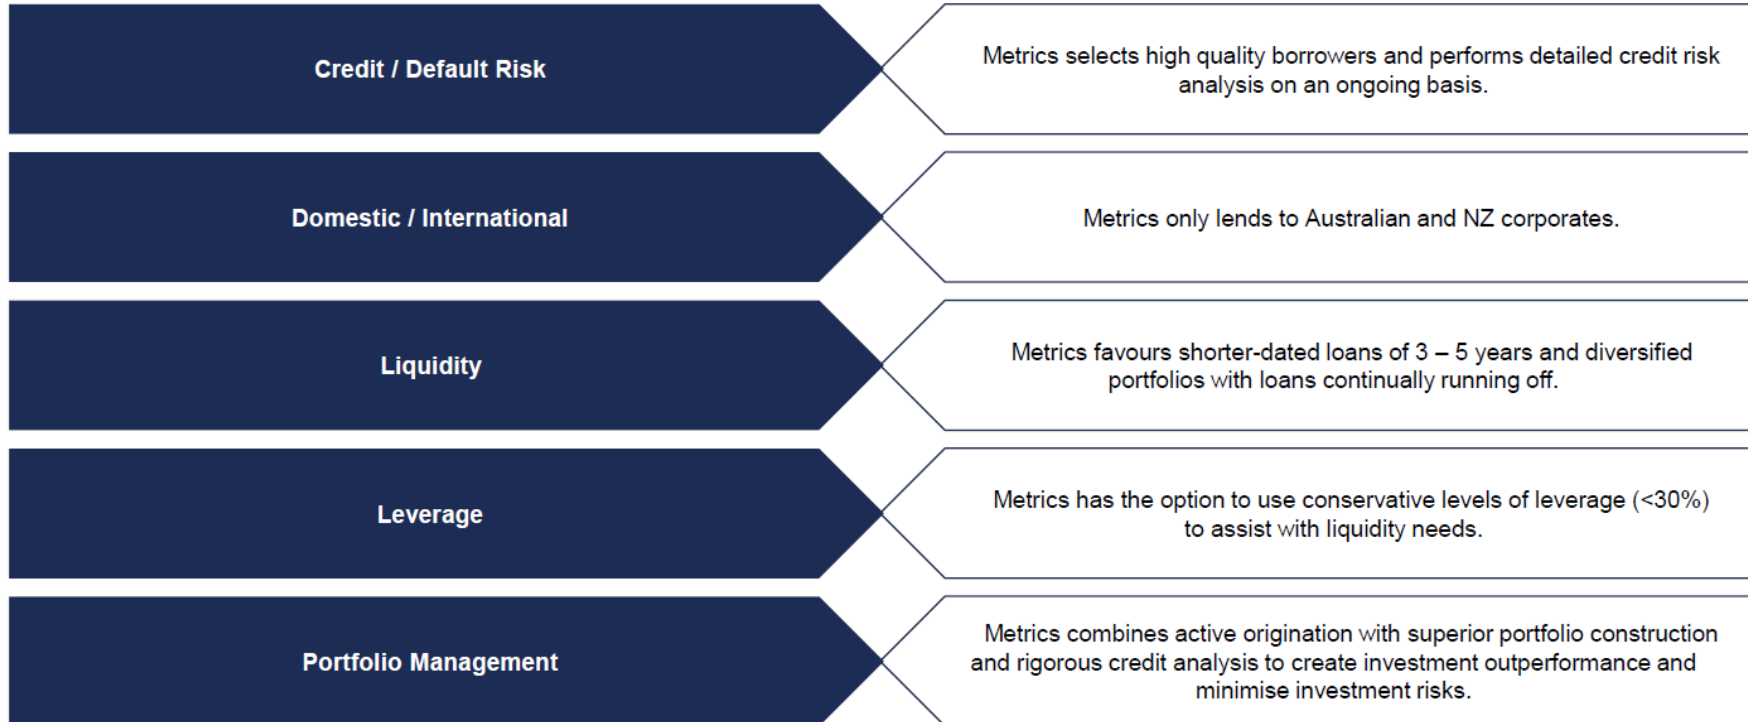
Credit / Default Risk

Metrics selects high quality borrowers and performs detailed credit risk analysis on an ongoing basis.

Domestic / International

Metrics only lends to Australian and NZ corporates.

Liquidity

Metrics favours shorter-dated loans of 3 – 5 years and diversified portfolios with loans continually running off.

Leverage

Metrics has the option to use conservative levels of leverage (<30%) to assist with liquidity needs.

Portfolio Management

Metrics combines active origination with superior portfolio construction and rigorous credit analysis to create investment outperformance and minimise investment risks.